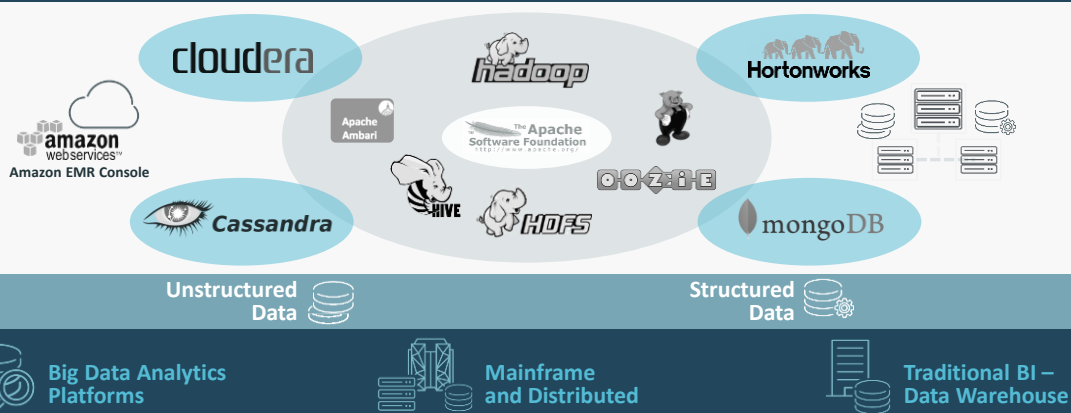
cloudera

hadoop

Hortonworks

amazon webservices™
Amazon EMR Console

Apache Ambari

The Apache Software Foundation
http://www.apache.org/

HIVE

HDFS

OOZIE

Cassandra

mongoDB

Unstructured Data

Structured Data

Big Data Analytics Platforms

Mainframe and Distributed

Traditional BI – Data Warehouse